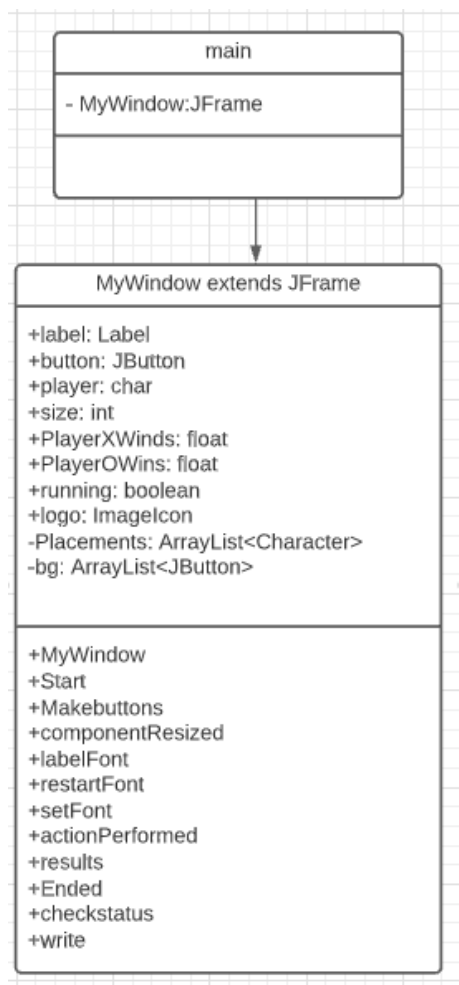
main

- MyWindow:JFrame

MyWindow extends JFrame

+label: Label
+button: JButton
+player: char
+size: int
+PlayerXWinds: float
+PlayerOWins: float
+running: boolean
+logo: ImageIcon
-Placements: ArrayList<Character>
-bg: ArrayList<JButton>

+MyWindow
+Start
+Makebuttons
+componentResized
+labelFont
+restartFont
+setFont
+actionPerformed
+results
+Ended
+checkstatus
+write